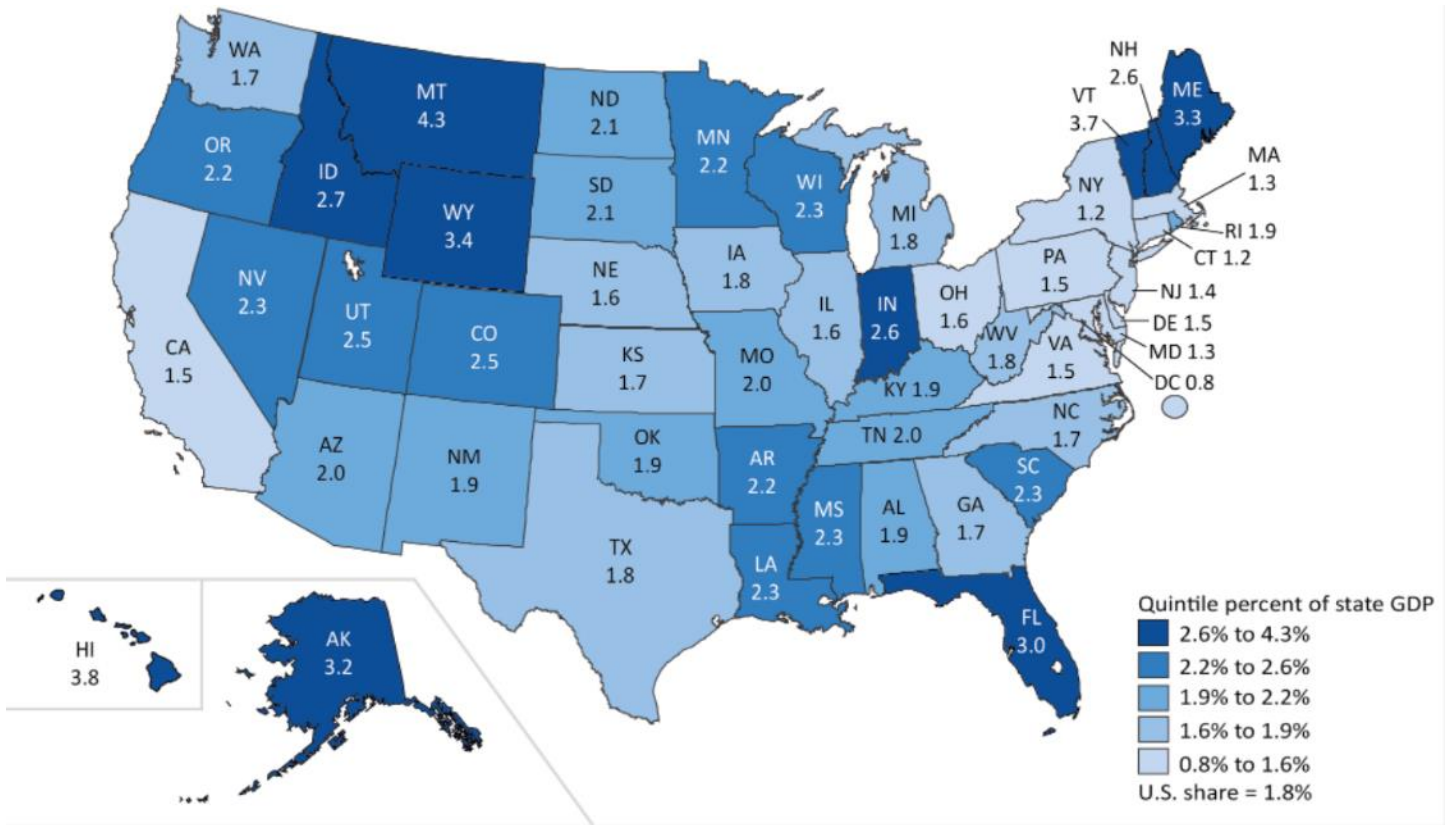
WA
1.7

MT
4.3

ND
2.1

MN
2.2

NH
2.6

VT
3.7

ME
3.3

OR
2.2

ID
2.7

SD
2.1

WI
2.3

MA
1.3

NY
1.2

WY
3.4

MI
1.8

RI 1.9

CT 1.2

IA
1.8

NE
1.6

NV
2.3

UT
2.5

IL
1.6

IN
2.6

OH
1.6

PA
1.5

NJ 1.4

CO
2.5

DE 1.5

CA
1.5

KS
1.7

MO
2.0

WV
1.8

MD 1.3

VA
1.5

DC 0.8

KY 1.9

AZ
2.0

NM
1.9

OK
1.9

TN 2.0

NC
1.7

AR
2.2

SC
2.3

MS
2.3

AL
1.9

GA
1.7

TX
1.8

LA
2.3

HI
3.8

AK
3.2

FL
3.0

Quintile percent of state GDP
2.6% to 4.3%
2.2% to 2.6%
1.9% to 2.2%
1.6% to 1.9%
0.8% to 1.6%
U.S. share = 1.8%